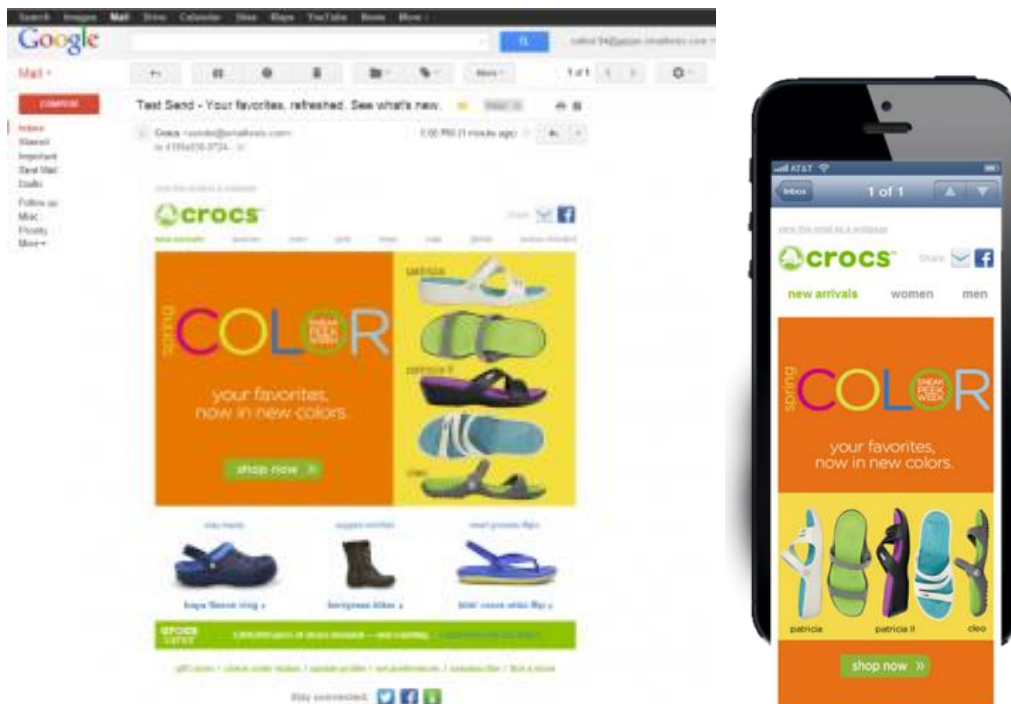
Search Images Mail Drive Calendar Sites Maps YouTube News More

Google

Mail

COMPOSE

Inbox
Starred
Important
Sent Mail
Drafts
Follow up
Misc
Priority
More

Test Send - Your favorites, refreshed. See what's new.

Crocs

5:00 PM (1 minute ago)

1 of 1

More

crocs

Share

spring

COLOR

SNEAK PEEK WEEK

your favorites, now in new colors.

shop now »

patricia

patricia II

cleo

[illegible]

Stay connected:

AT&T

Inbox

1 of 1

view this email as a webpage

crocs

Share

new arrivals women men

spring

COLOR

SNEAK PEEK WEEK

your favorites, now in new colors.

patricia patricia II cleo

shop now »